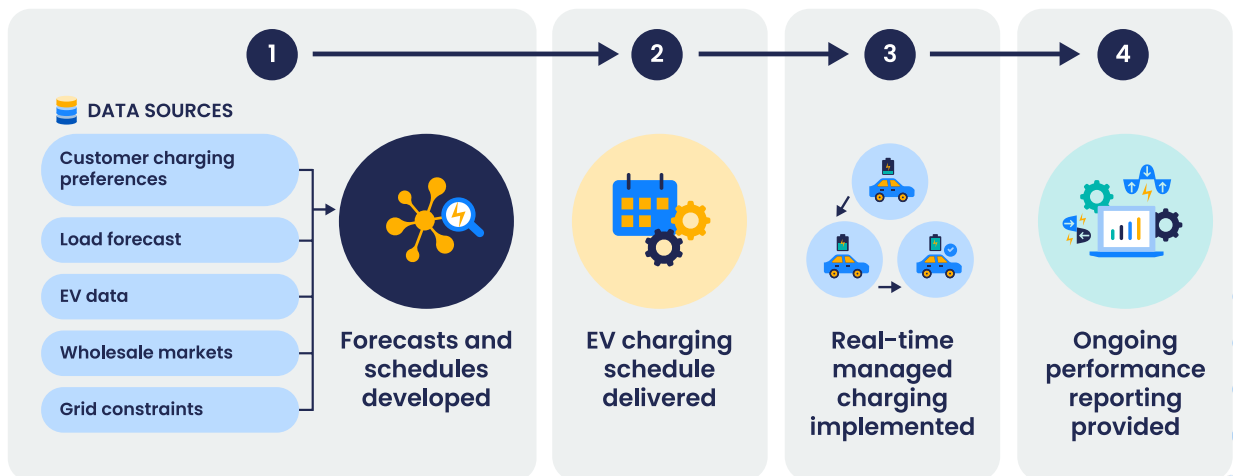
1

DATA SOURCES

Customer charging preferences

Load forecast

EV data

Wholesale markets

Grid constraints

Forecasts and schedules developed

2

EV charging schedule delivered

3

Real-time managed charging implemented

4

Ongoing performance reporting provided